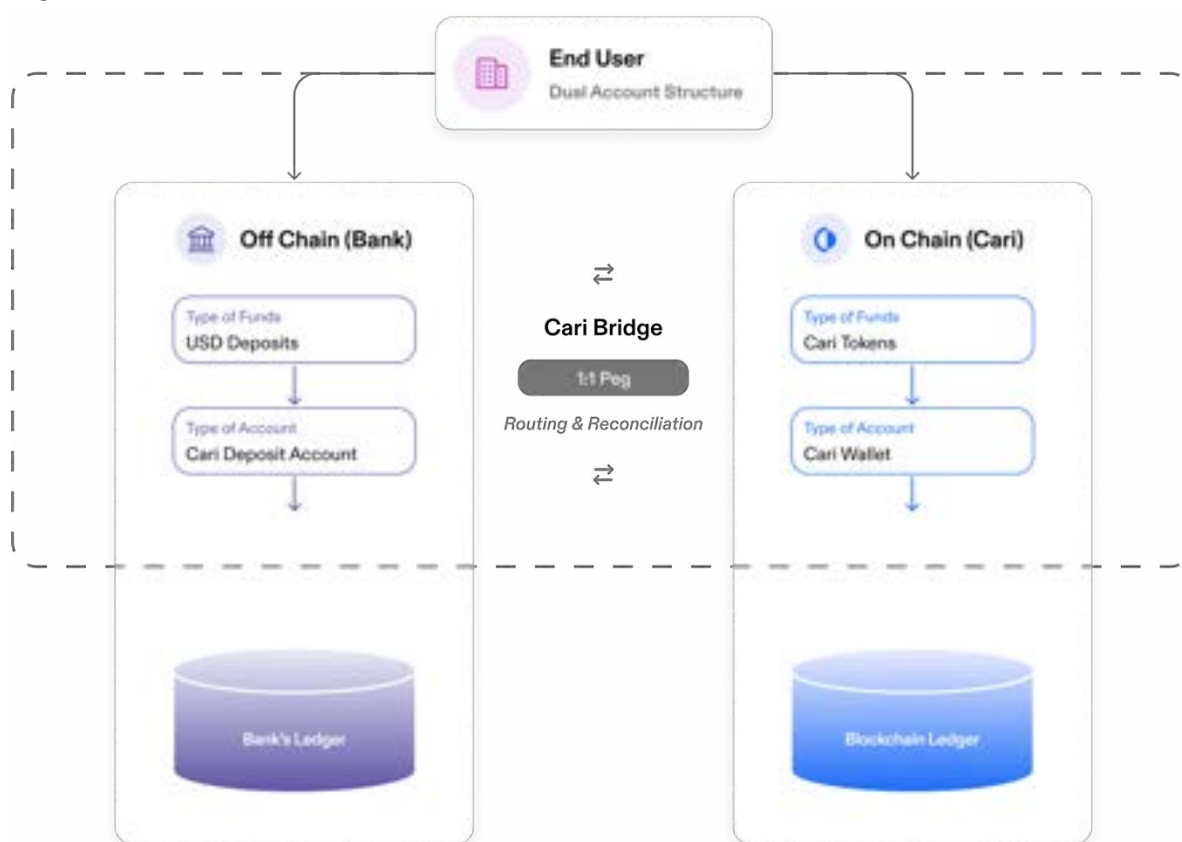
End User
Dual Account Structure

Off Chain (Bank)

Type of Funds
USD Deposits

Type of Account
Cari Deposit Account

Bank's Ledger

Cari Bridge
1:1 Peg
Routing & Reconciliation

On Chain (Cari)

Type of Funds
Cari Tokens

Type of Account
Cari Wallet

Blockchain Ledger